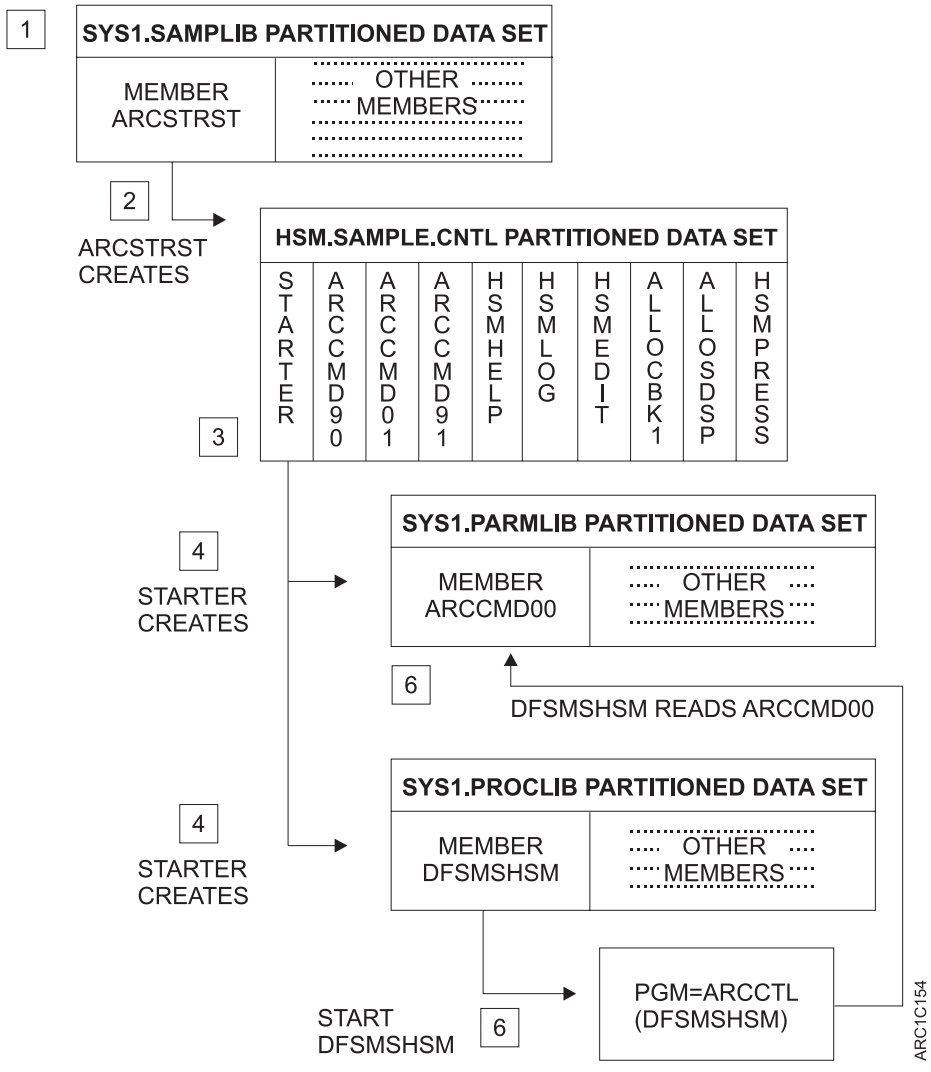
1

SYS1.SAMPLIB PARTITIONED DATA SET

MEMBER ARCSTRST

OTHER MEMBERS

2

ARCSTRST CREATES

HSM.SAMPLE.CNTL PARTITIONED DATA SET

| STARTER | ARCCMD90 | ARCCMD01 | ARCCMD91 | HSMHELP | HSMLOG | HSMEDIT | ALLOCBK1 | ALLOSDSP | HSMPRESS |
|---|---|---|---|---|---|---|---|---|---|

3

4

STARTER CREATES

SYS1.PARMLIB PARTITIONED DATA SET

MEMBER ARCCMD00

OTHER MEMBERS

6

DFSMSHSM READS ARCCMD00

4

STARTER CREATES

SYS1.PROCLIB PARTITIONED DATA SET

MEMBER DFSMSHSM

OTHER MEMBERS

PGM=ARCCTL (DFSMSHSM)

START DFSMSHSM

6

ARC1C154